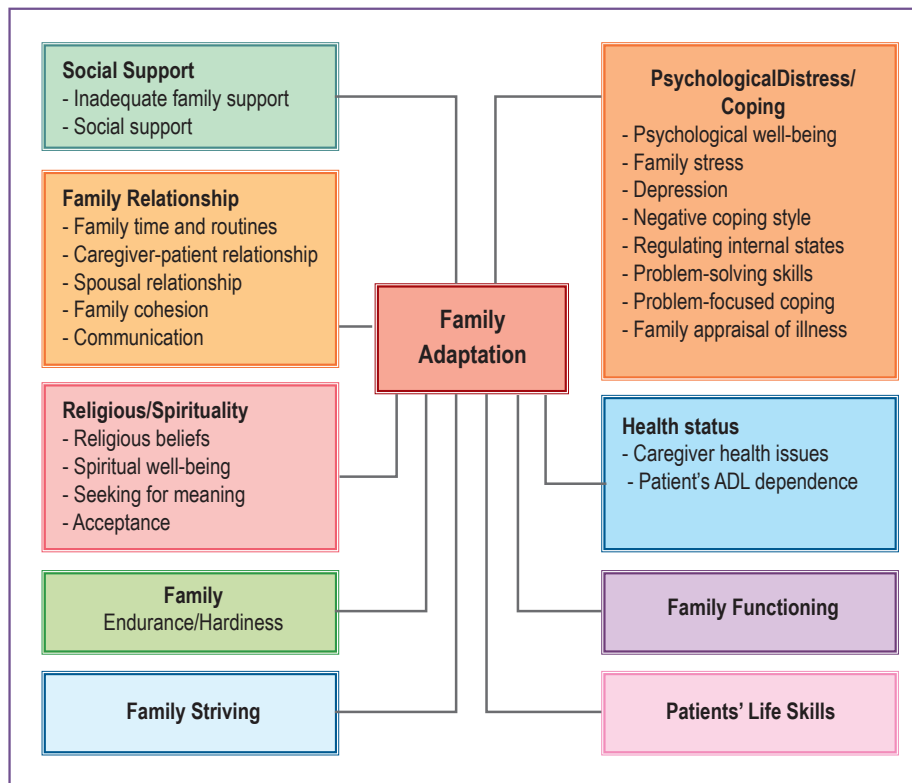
Social Support
- Inadequate family support
- Social support

Family Relationship
- Family time and routines
- Caregiver-patient relationship
- Spousal relationship
- Family cohesion
- Communication

Religious/Spirituality
- Religious beliefs
- Spiritual well-being
- Seeking for meaning
- Acceptance

Family
Endurance/Hardiness

Family Striving

Family Adaptation

PsychologicalDistress/ Coping
- Psychological well-being
- Family stress
- Depression
- Negative coping style
- Regulating internal states
- Problem-solving skills
- Problem-focused coping
- Family appraisal of illness

Health status
- Caregiver health issues
- Patient's ADL dependence

Family Functioning

Patients' Life Skills